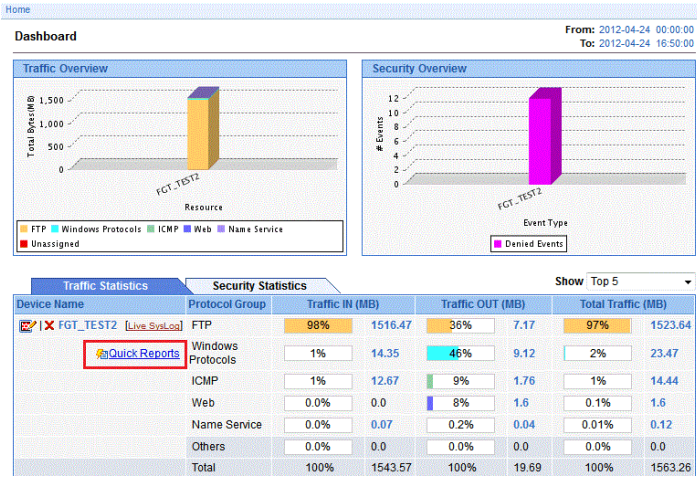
Home

Dashboard

From: 2012-04-24 00:00:00
To: 2012-04-24 16:50:00

Traffic Overview

Total Bytes(MB)
1,500
1,000
500
0
FGT_TEST2
Resource

FTP  Windows Protocols  ICMP  Web  Name Service
Unassigned

Security Overview

# Events
12
10
8
6
4
2
0
FGT_TEST2
Event Type

Denied Events

Traffic Statistics | Security Statistics

Show Top 5

| Device Name | Protocol Group | Traffic IN (MB) | | Traffic OUT (MB) | | Total Traffic (MB) | |
|---|---|---|---|---|---|---|---|
| FGT_TEST2 [Live SysLog] | FTP | 98% | 1516.47 | 36% | 7.17 | 97% | 1523.64 |
| Quick Reports | Windows Protocols | 1% | 14.35 | 46% | 9.12 | 2% | 23.47 |
| | ICMP | 1% | 12.67 | 9% | 1.76 | 1% | 14.44 |
| | Web | 0.0% | 0.0 | 8% | 1.6 | 0.1% | 1.6 |
| | Name Service | 0.0% | 0.07 | 0.2% | 0.04 | 0.01% | 0.12 |
| | Others | 0.0% | 0.0 | 0.0% | 0.0 | 0.0% | 0.0 |
| | Total | 100% | 1543.57 | 100% | 19.69 | 100% | 1563.26 |